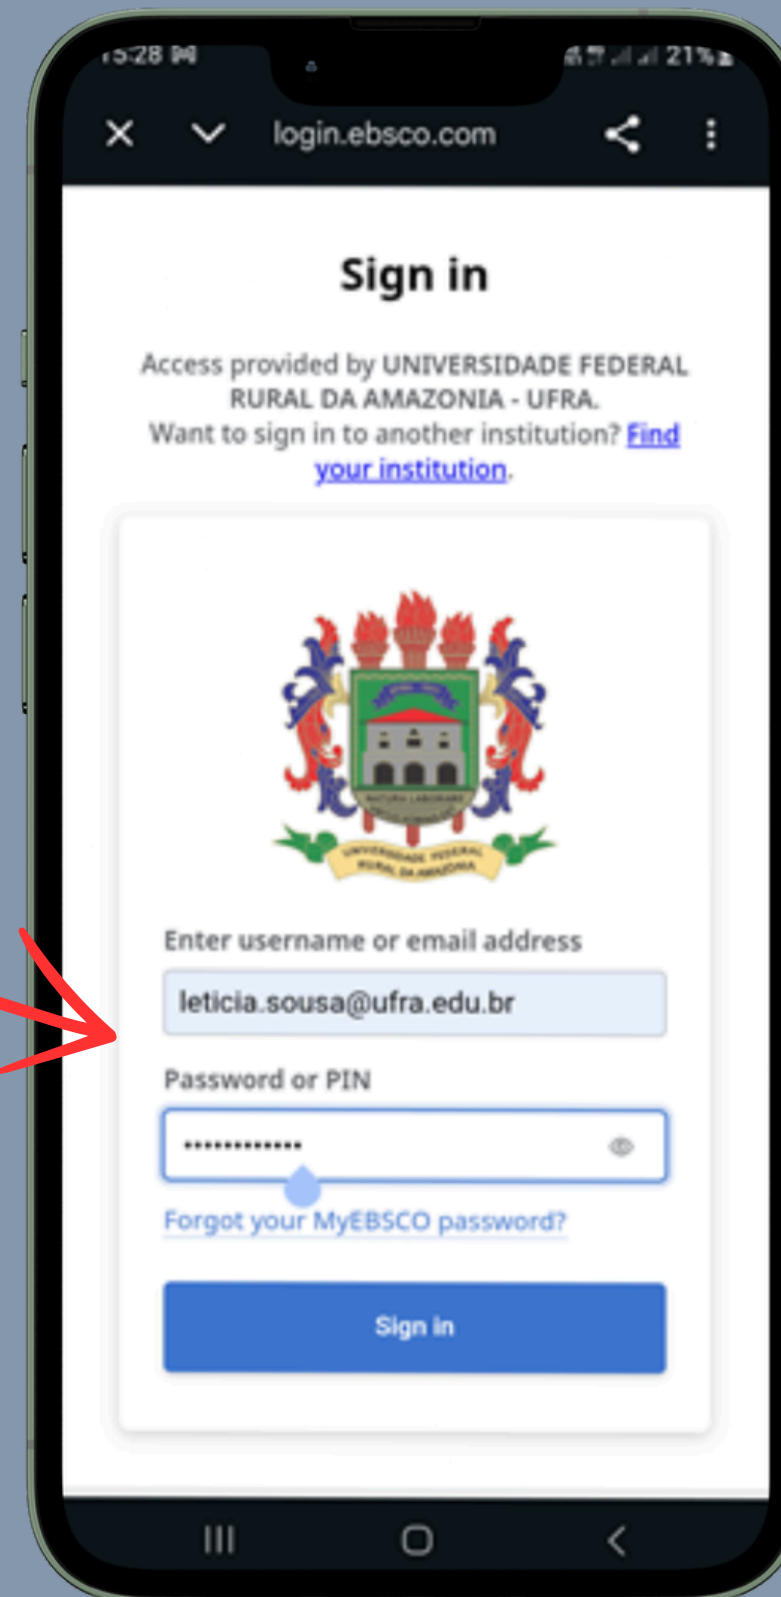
15:28 21%

login.ebsco.com

Sign in

Access provided by UNIVERSIDADE FEDERAL RURAL DA AMAZONIA - UFRA. Want to sign in to another institution? Find your institution.

UNIVERSIDADE FEDERAL RURAL DA AMAZONIA

Enter username or email address

leticia.sousa@ufra.edu.br

Password or PIN

•••••••••••••

Forgot your MyEBSCO password?

Sign in